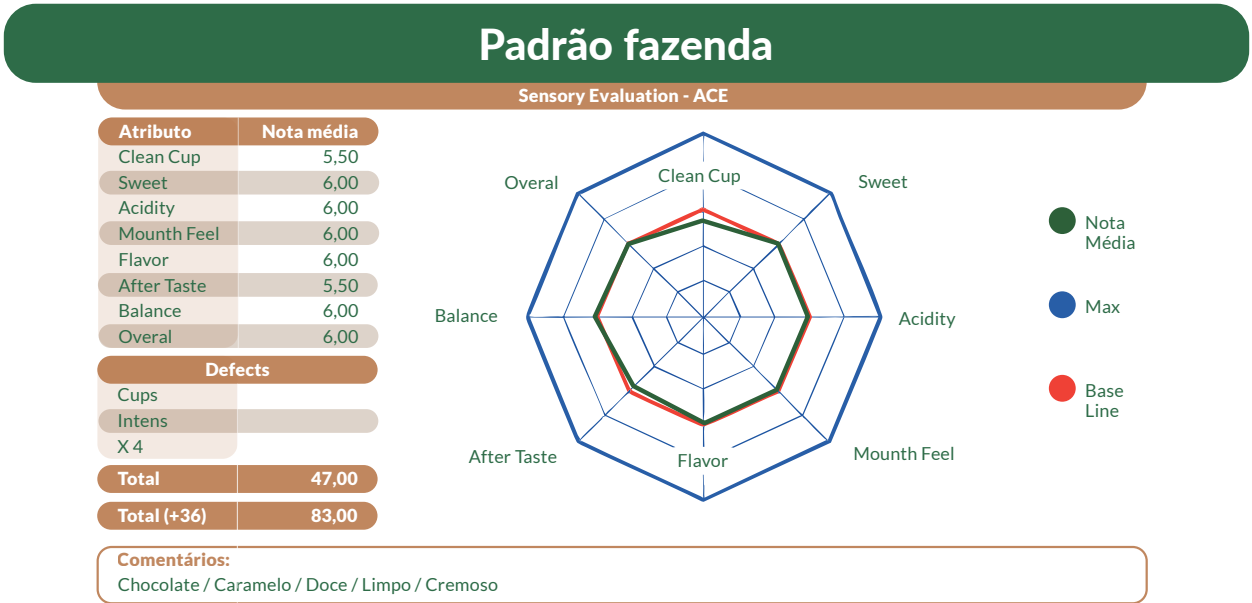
Padrão fazenda

Sensory Evaluation - ACE

| Atributo | Nota média |
|---|---|
| Clean Cup | 5,50 |
| Sweet | 6,00 |
| Acidity | 6,00 |
| Mounth Feel | 6,00 |
| Flavor | 6,00 |
| After Taste | 5,50 |
| Balance | 6,00 |
| Overal | 6,00 |

Defects

Cups

Intens

X 4

| Total | 47,00 |
|---|---|
| Total (+36) | 83,00 |

Clean Cup
Sweet
Acidity
Mounth Feel
Flavor
After Taste
Balance
Overal

Nota Média
Max
Base Line

Comentários:
Chocolate / Caramelo / Doce / Limpo / Cremoso